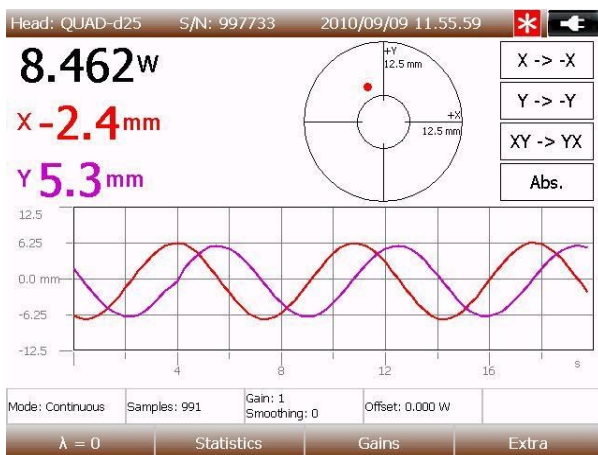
Head: QUAD-d25 S/N: 997733 2010/09/09 11.55.59

8.462W

X -2.4mm

Y 5.3mm

+Y
12.5 mm

+X
12.5 mm

X -> -X

Y -> -Y

XY -> YX

Abs.

12.5
6.25
0.0 mm
-6.25
-12.5

4
8
12
16
s

Mode: Continuous | Samples: 991 | Gain: 1 Smoothing: 0 | Offset: 0.000 W

λ = 0 | Statistics | Gains | Extra